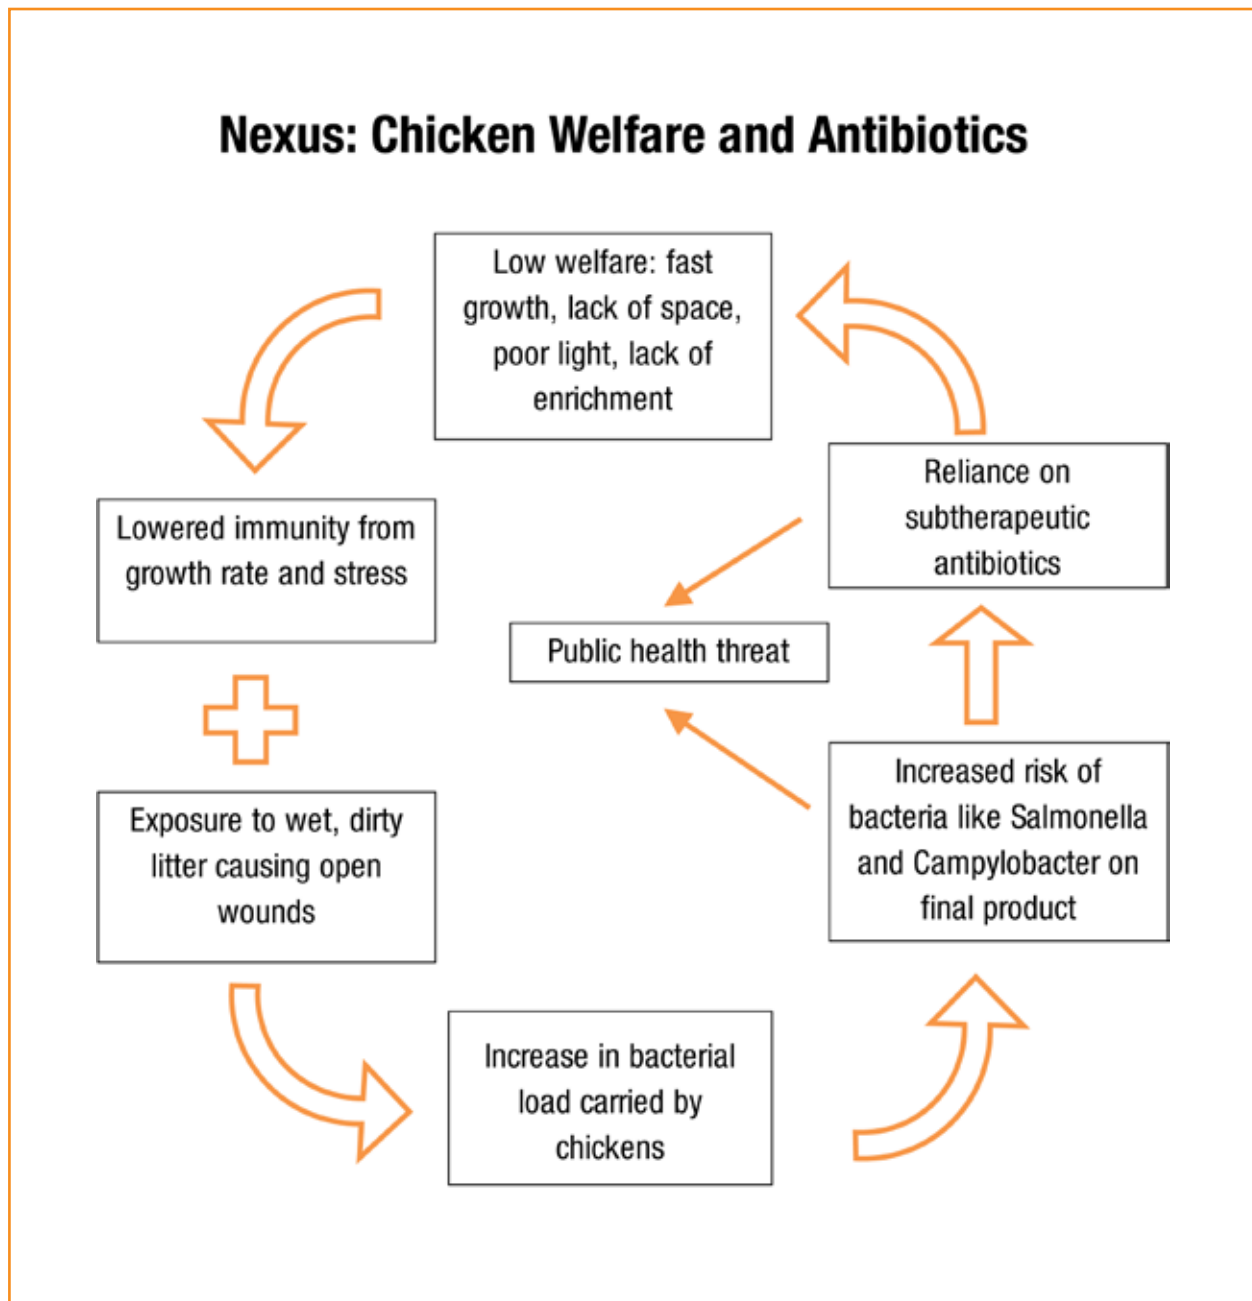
Nexus: Chicken Welfare and Antibiotics

Low welfare: fast growth, lack of space, poor light, lack of enrichment

Lowered immunity from growth rate and stress

Reliance on subtherapeutic antibiotics

Public health threat

Exposure to wet, dirty litter causing open wounds

Increased risk of bacteria like Salmonella and Campylobacter on final product

Increase in bacterial load carried by chickens